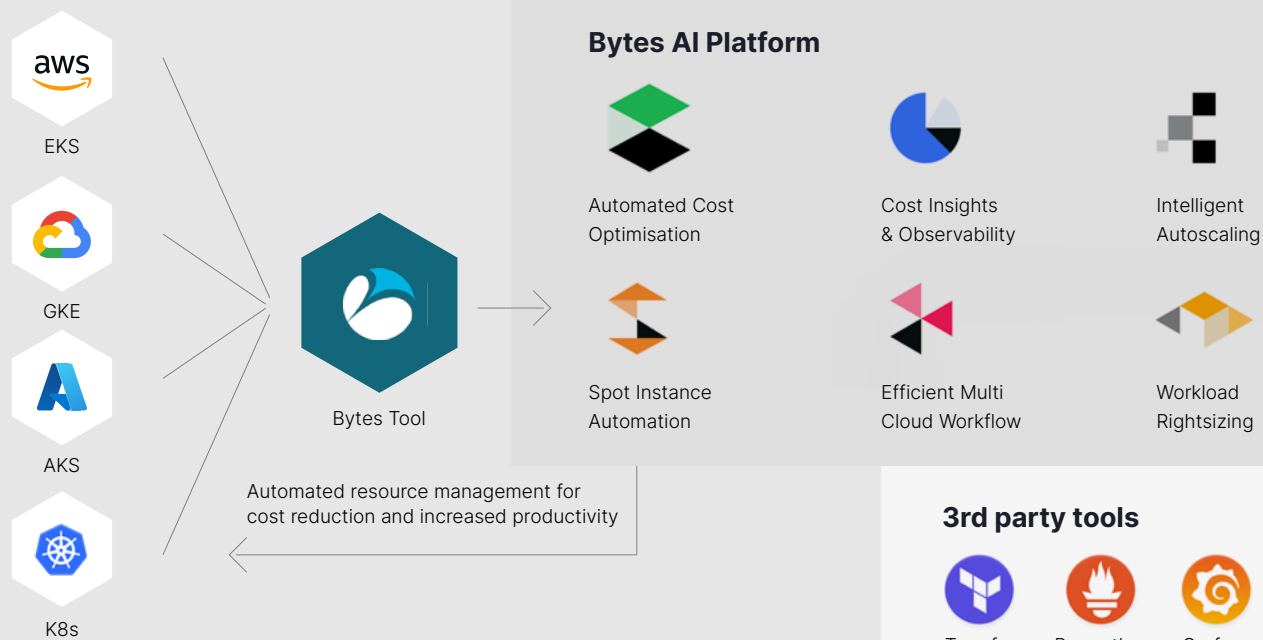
aws

EKS

GKE

AKS

K8s

Bytes Tool

Bytes AI Platform

Automated Cost Optimisation

Cost Insights & Observability

Intelligent Autoscaling

Spot Instance Automation

Efficient Multi Cloud Workflow

Workload Rightsizing

Automated resource management for cost reduction and increased productivity

3rd party tools

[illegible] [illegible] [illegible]